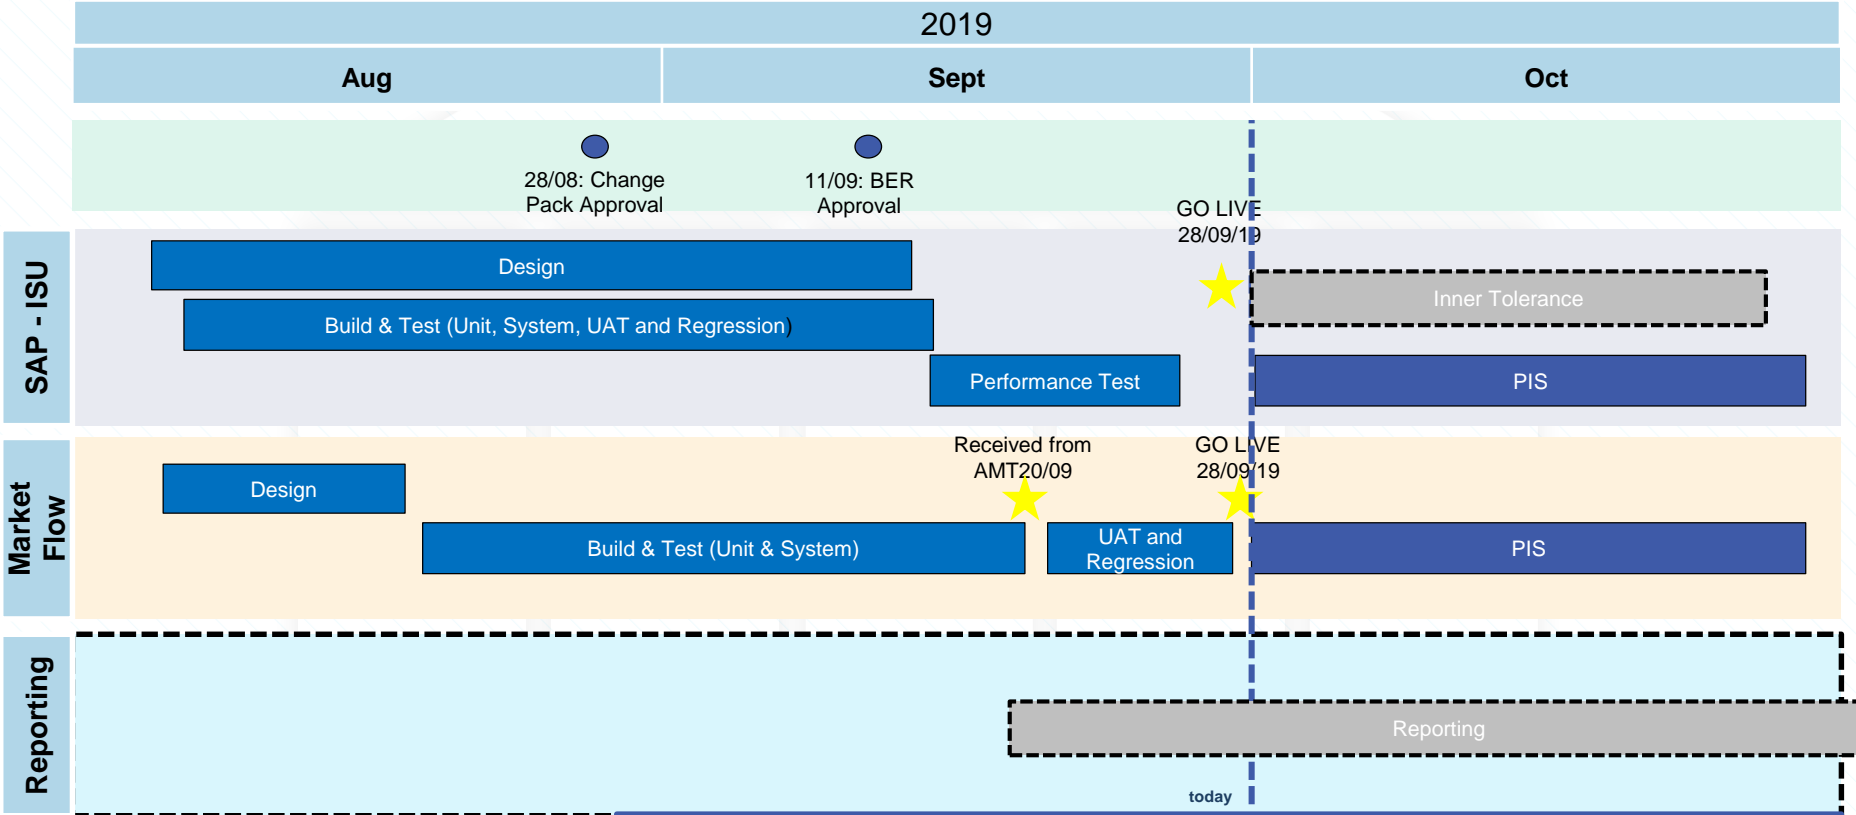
2019

| Aug | Sept | Oct |
|---|---|---|

28/08: Change Pack Approval

11/09: BER Approval

GO LIVE 28/09/19

SAP - ISU

Design

Build & Test (Unit, System, UAT and Regression)

Inner Tolerance

Performance Test

PIS

Market Flow

Received from AMT20/09

GO LIVE 28/09/19

Design

Build & Test (Unit & System)

UAT and Regression

PIS

Reporting

Reporting

today